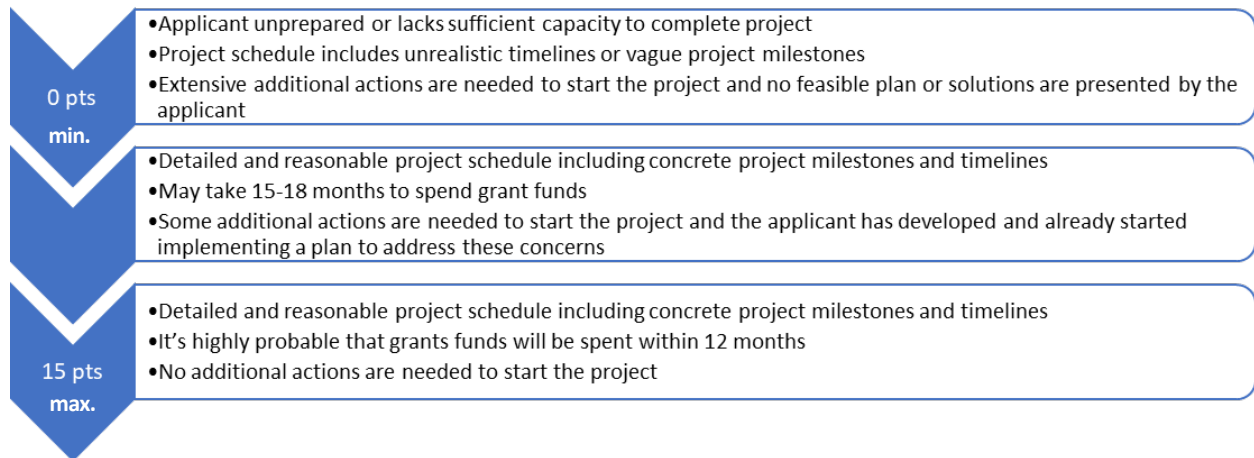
0 pts
min.

•Applicant unprepared or lacks sufficient capacity to complete project
•Project schedule includes unrealistic timelines or vague project milestones
•Extensive additional actions are needed to start the project and no feasible plan or solutions are presented by the applicant

•Detailed and reasonable project schedule including concrete project milestones and timelines
•May take 15-18 months to spend grant funds
•Some additional actions are needed to start the project and the applicant has developed and already started implementing a plan to address these concerns

15 pts
max.

•Detailed and reasonable project schedule including concrete project milestones and timelines
•It's highly probable that grants funds will be spent within 12 months
•No additional actions are needed to start the project